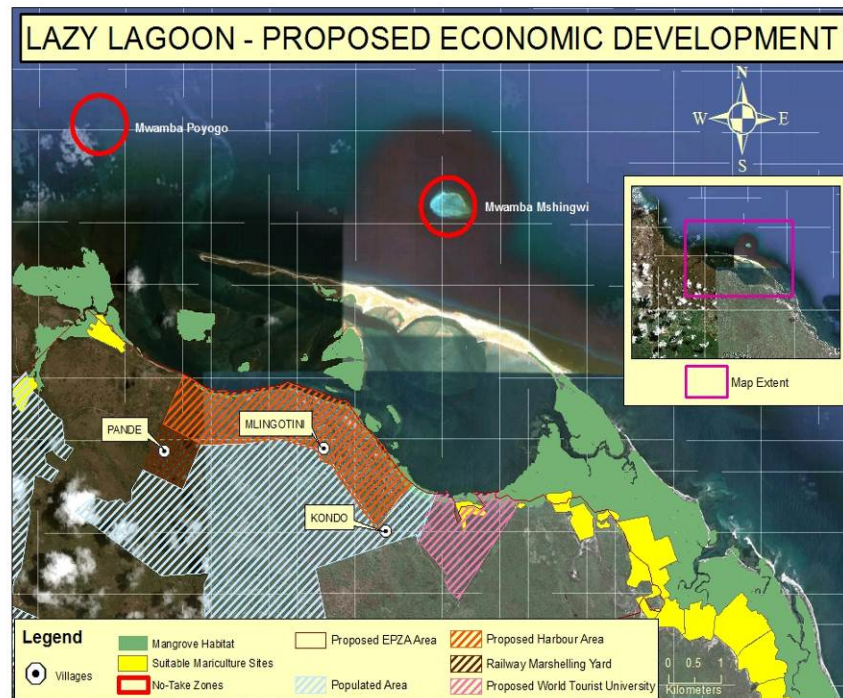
LAZY LAGOON - PROPOSED ECONOMIC DEVELOPMENT

N
W
E
S

Mwamba Poyogo

Mwamba Mshingwi

Map Extent

PANDE

MLINGOTINI

KONDO

Legend

Villages

Mangrove Habitat

Suitable Mariculture Sites

No-Take Zones

Proposed EPZA Area

Populated Area

Proposed Harbour Area

Railway Marshelling Yard

Proposed World Tourist University

0 0.5 1
Kilometers